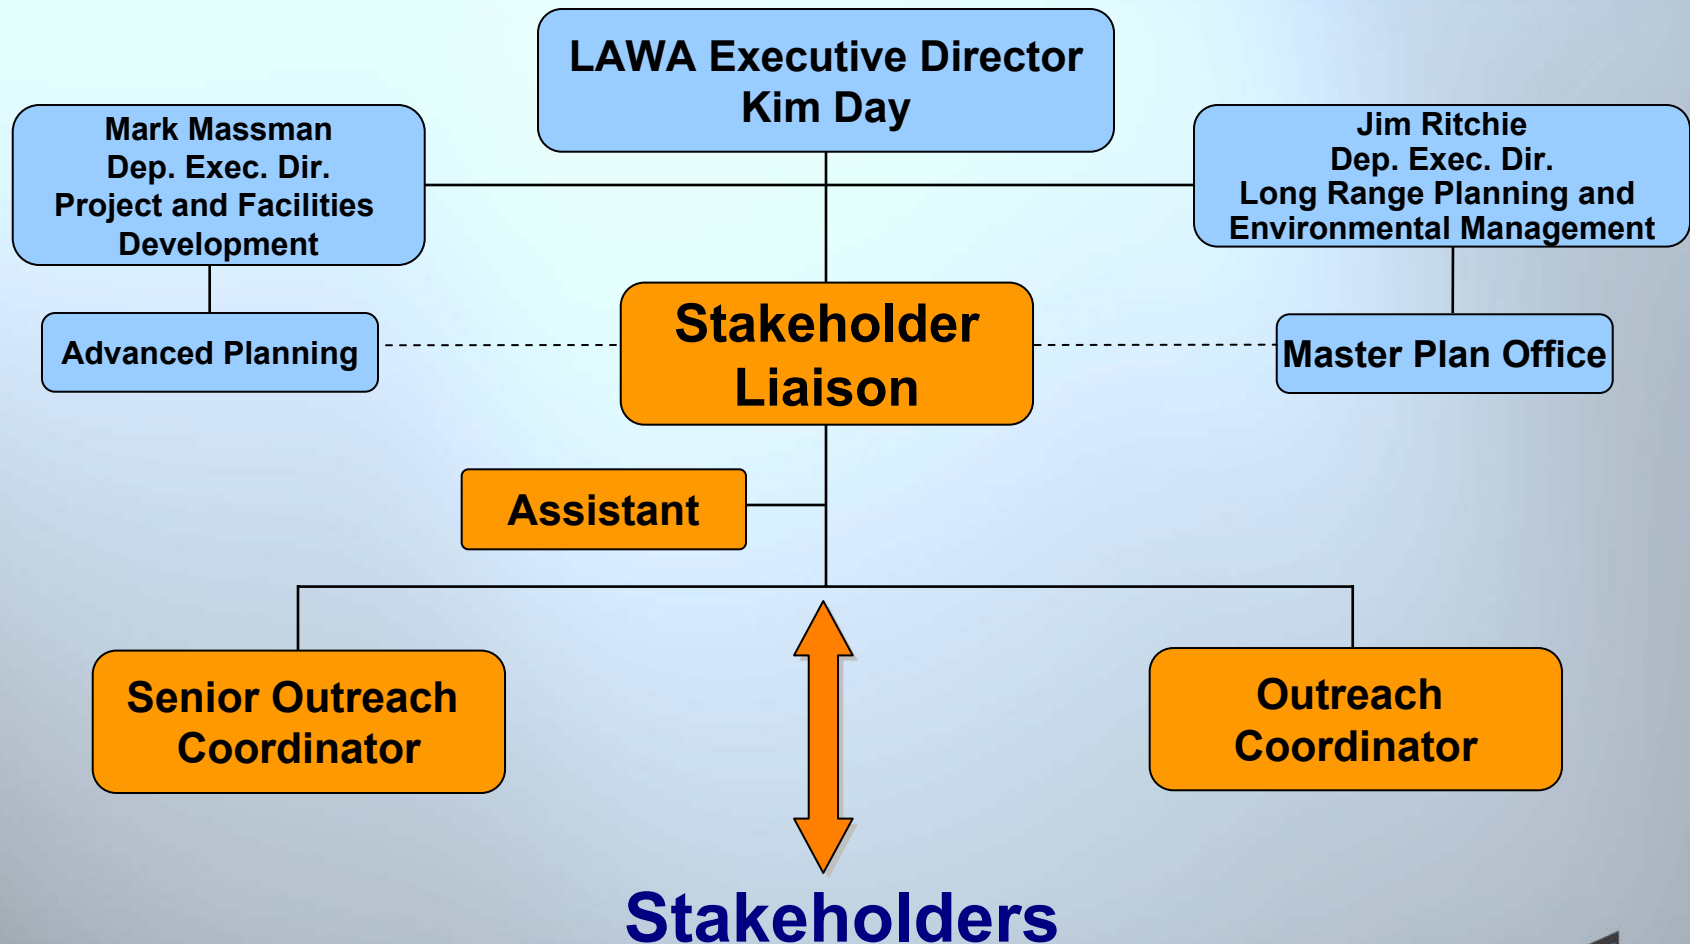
LAWA Executive Director
Kim Day

Mark Massman
Dep. Exec. Dir.
Project and Facilities Development

Jim Ritchie
Dep. Exec. Dir.
Long Range Planning and Environmental Management

Advanced Planning

Stakeholder Liaison

Master Plan Office

Assistant

Senior Outreach Coordinator

Outreach Coordinator

Stakeholders